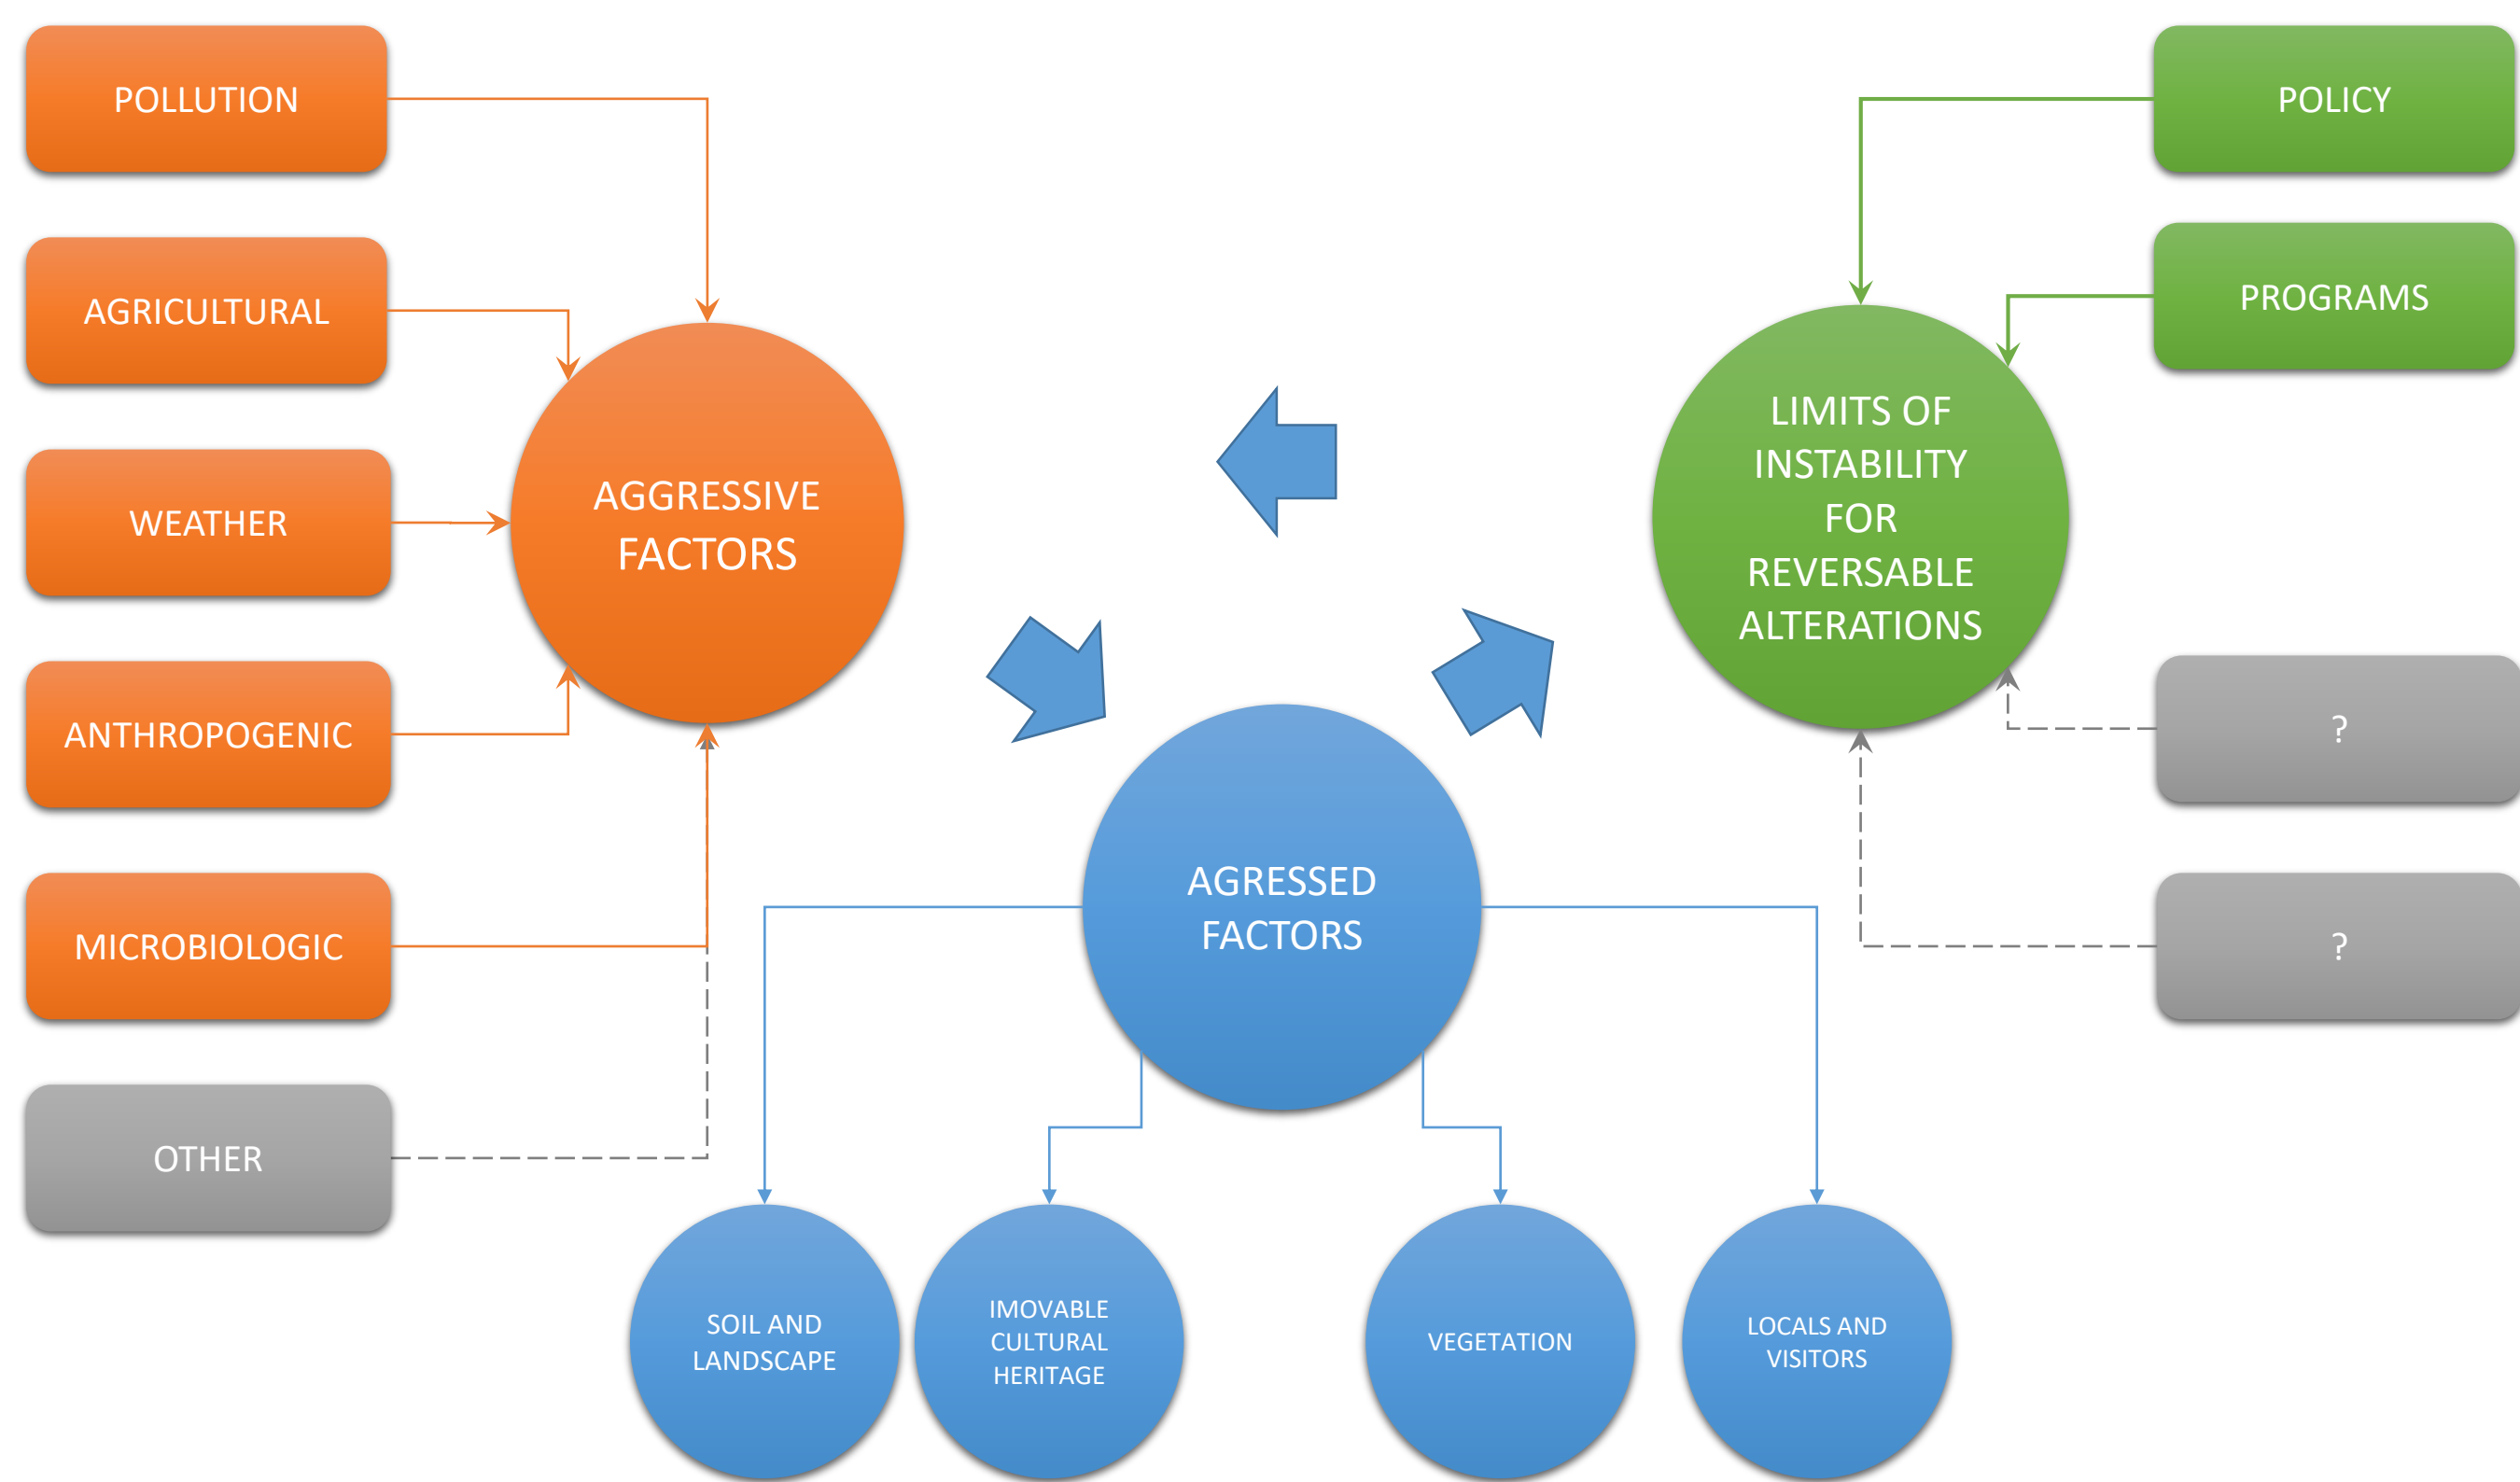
POLLUTION

AGRICULTURAL

WEATHER

ANTHROPOGENIC

MICROBIOLOGIC

OTHER

AGGRESSIVE FACTORS

POLICY

PROGRAMS

LIMITS OF INSTABILITY FOR REVERSABLE ALTERATIONS

?

?

AGRESSED FACTORS

SOIL AND LANDSCAPE

IMOVABLE CULTURAL HERITAGE

VEGETATION

LOCALS AND VISITORS